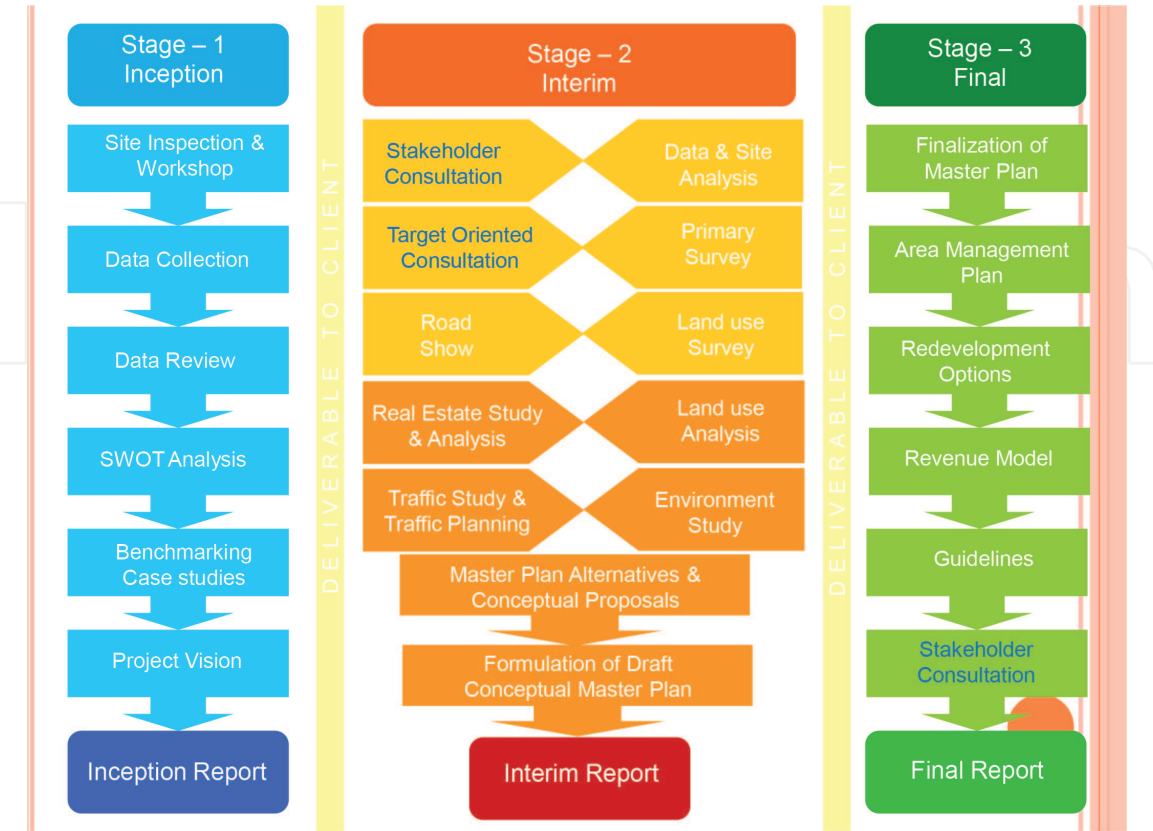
Stage – 1
Inception

Site Inspection & Workshop

Data Collection

Data Review

SWOT Analysis

Benchmarking Case studies

Project Vision

Inception Report

DELIVERABLE TO CLIENT

Stage – 2
Interim

Stakeholder Consultation

Data & Site Analysis

Target Oriented Consultation

Primary Survey

Road Show

Land use Survey

Real Estate Study & Analysis

Land use Analysis

Traffic Study & Traffic Planning

Environment Study

Master Plan Alternatives & Conceptual Proposals

Formulation of Draft Conceptual Master Plan

Interim Report

DELIVERABLE TO CLIENT

Stage – 3
Final

Finalization of Master Plan

Area Management Plan

Redevelopment Options

Revenue Model

Guidelines

Stakeholder Consultation

Final Report